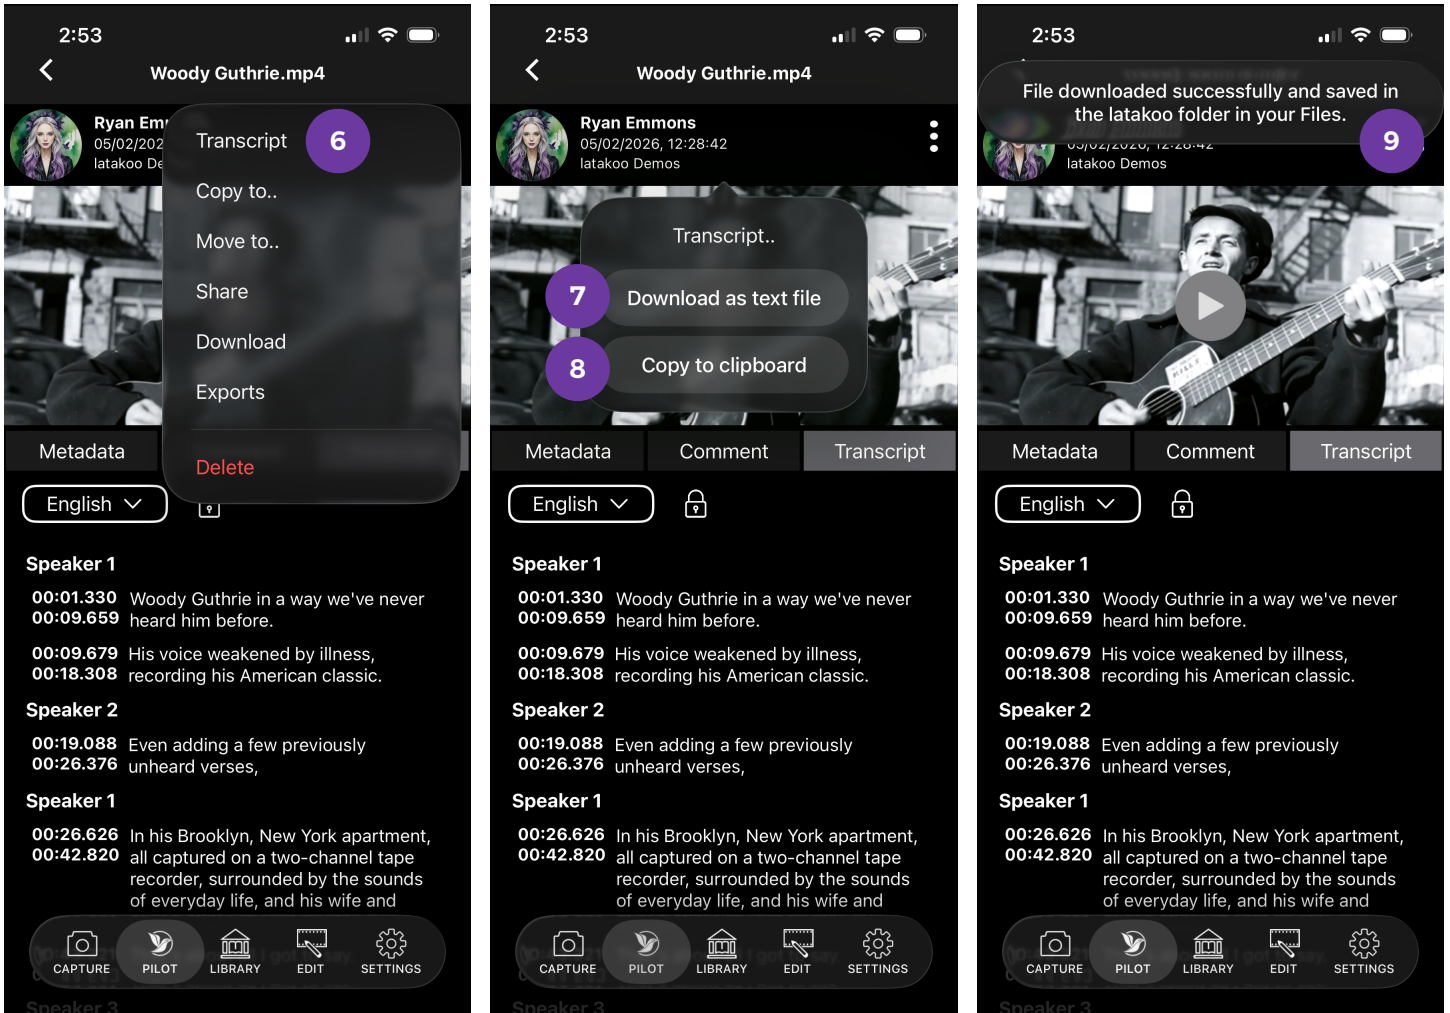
2:53

Woody Guthrie.mp4

Ryan Em
05/02/202
latakoo De

Transcript 6
Copy to..
Move to..
Share
Download
Exports
Delete

Metadata

English

Speaker 1
00:01.330 00:09.659 Woody Guthrie in a way we've never heard him before.
00:09.679 00:18.308 His voice weakened by illness, recording his American classic.
Speaker 2
00:19.088 00:26.376 Even adding a few previously unheard verses,
Speaker 1
00:26.626 00:42.820 In his Brooklyn, New York apartment, all captured on a two-channel tape recorder, surrounded by the sounds of everyday life, and his wife and

CAPTURE PILOT LIBRARY EDIT SETTINGS

Speaker 3

2:53

Woody Guthrie.mp4

Ryan Emmons
05/02/2026, 12:28:42
latakoo Demos

Transcript..
7 Download as text file
8 Copy to clipboard

Metadata Comment Transcript

English

Speaker 1
00:01.330 00:09.659 Woody Guthrie in a way we've never heard him before.
00:09.679 00:18.308 His voice weakened by illness, recording his American classic.
Speaker 2
00:19.088 00:26.376 Even adding a few previously unheard verses,
Speaker 1
00:26.626 00:42.820 In his Brooklyn, New York apartment, all captured on a two-channel tape recorder, surrounded by the sounds of everyday life, and his wife and

CAPTURE PILOT LIBRARY EDIT SETTINGS

Speaker 3

2:53

File downloaded successfully and saved in the latakoo folder in your Files. 9

latakoo Demos

Metadata Comment Transcript

English

Speaker 1
00:01.330 00:09.659 Woody Guthrie in a way we've never heard him before.
00:09.679 00:18.308 His voice weakened by illness, recording his American classic.
Speaker 2
00:19.088 00:26.376 Even adding a few previously unheard verses,
Speaker 1
00:26.626 00:42.820 In his Brooklyn, New York apartment, all captured on a two-channel tape recorder, surrounded by the sounds of everyday life, and his wife and

CAPTURE PILOT LIBRARY EDIT SETTINGS

Speaker 3